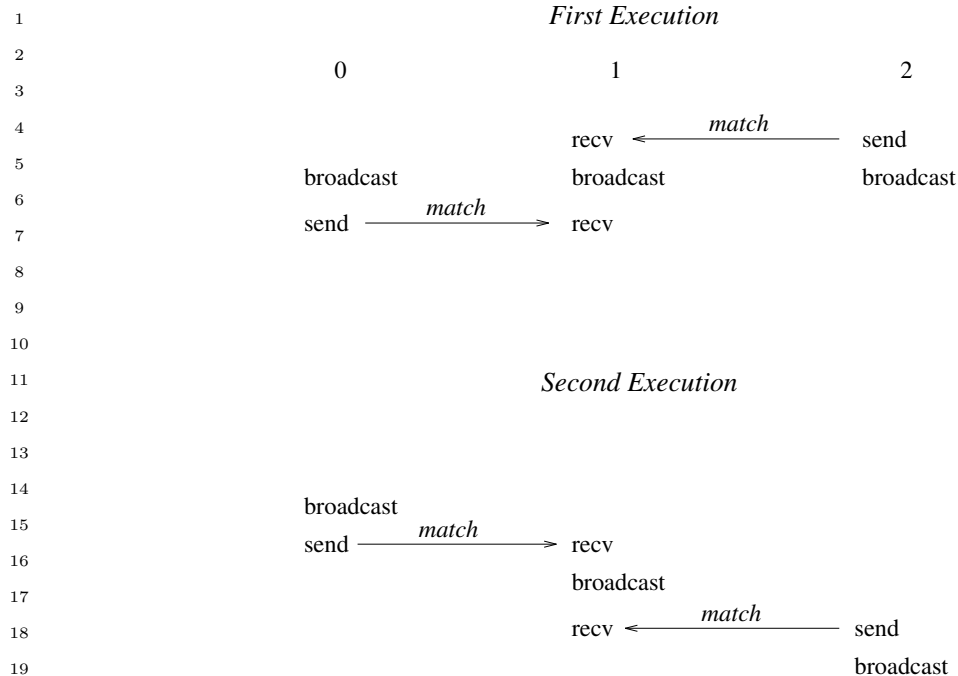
1 First Execution
2 0 1 2
3
4 recv match send
5 broadcast broadcast broadcast
6
7 send match recv
8
9
10
11 Second Execution
12
13
14 broadcast
15 send match recv
16
17 broadcast
18 recv match send
19 broadcast